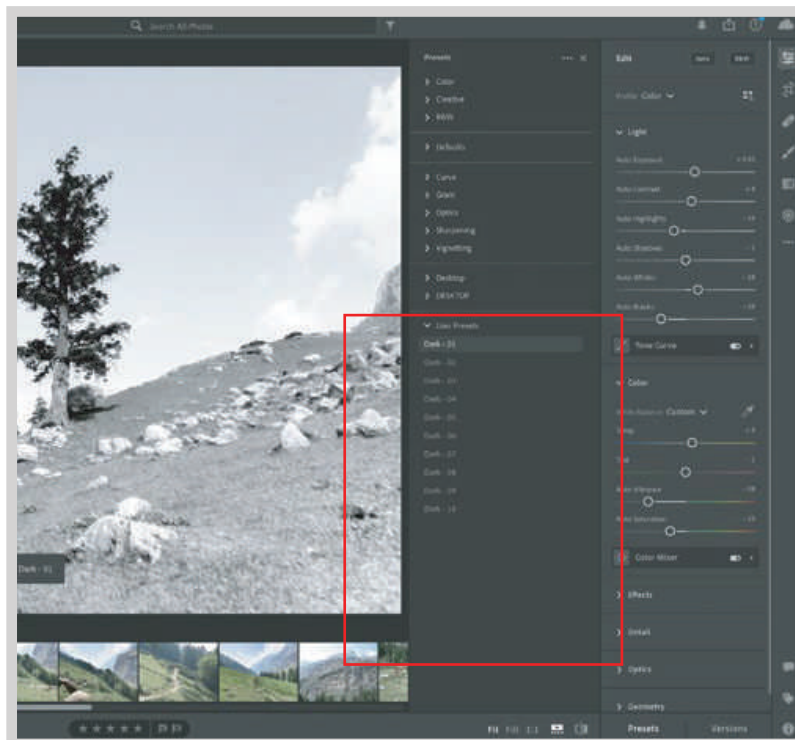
Search All Photos

Presets

Color

Creative

B&W

Defaults

Curve

Grain

Optics

Sharpening

Vignetting

Desktop

DESKTOP

User Presets

Dark - 01

Dark - 02

Dark - 03

Dark - 04

Dark - 05

Dark - 06

Dark - 07

Dark - 08

Dark - 09

Dark - 10

Dark - 01

Edit

Auto

B&W

Profile Color

Light

Auto Exposure

Auto Contrast

Auto Highlights

Auto Shadows

Auto Whites

Auto Blacks

Tone Curve

Color

White Balance Custom

Temp

Tint

Auto Vibrance

Auto Saturation

Color Mixer

Effects

Detail

Optics

Geometry

Fit Fill 1:1

Presets

Versions